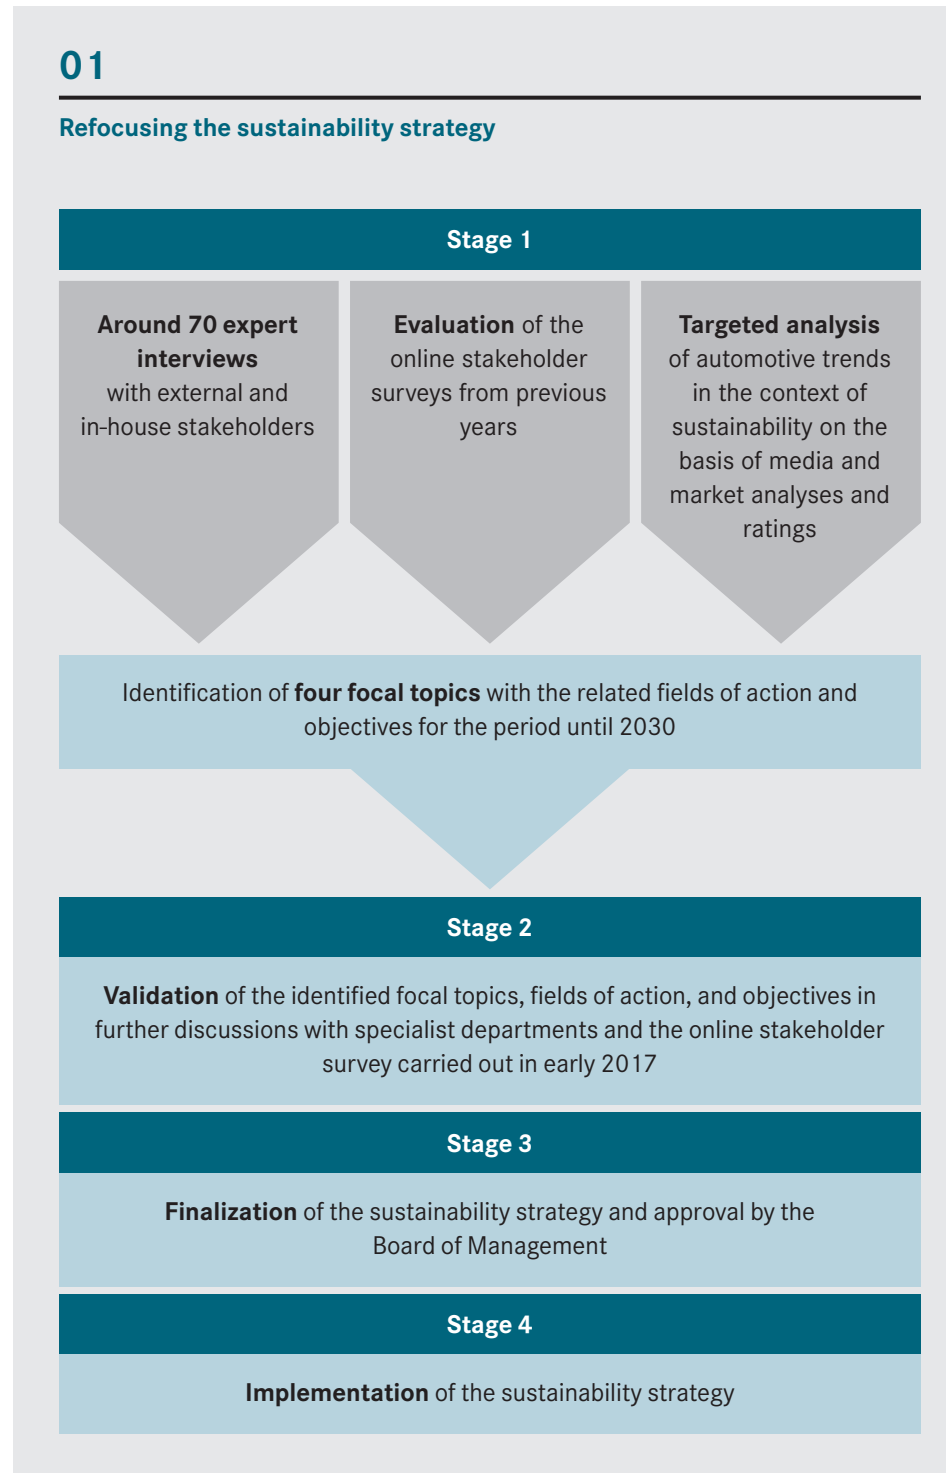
01

Refocusing the sustainability strategy

Stage 1

Around 70 expert interviews with external and in-house stakeholders

Evaluation of the online stakeholder surveys from previous years

Targeted analysis of automotive trends in the context of sustainability on the basis of media and market analyses and ratings

Identification of four focal topics with the related fields of action and objectives for the period until 2030

Stage 2

Validation of the identified focal topics, fields of action, and objectives in further discussions with specialist departments and the online stakeholder survey carried out in early 2017

Stage 3

Finalization of the sustainability strategy and approval by the Board of Management

Stage 4

Implementation of the sustainability strategy